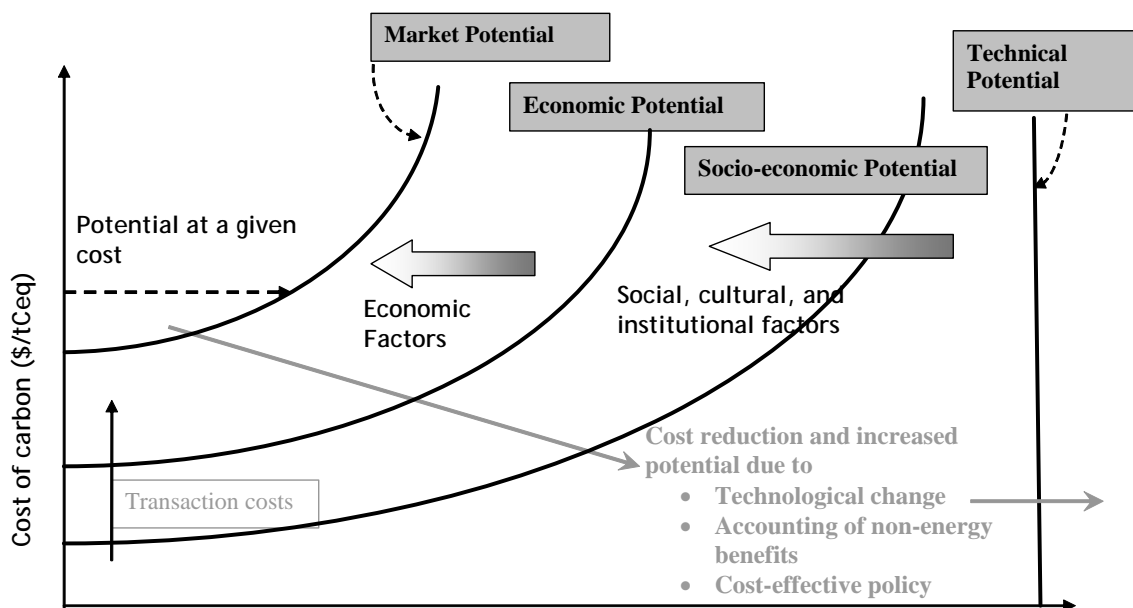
Market Potential

Technical Potential

Economic Potential

Socio-economic Potential

Potential at a given cost

Economic Factors

Social, cultural, and institutional factors

Cost of carbon ($/tCeq)

Cost reduction and increased potential due to
- Technological change
- Accounting of non-energy benefits
- Cost-effective policy

Transaction costs